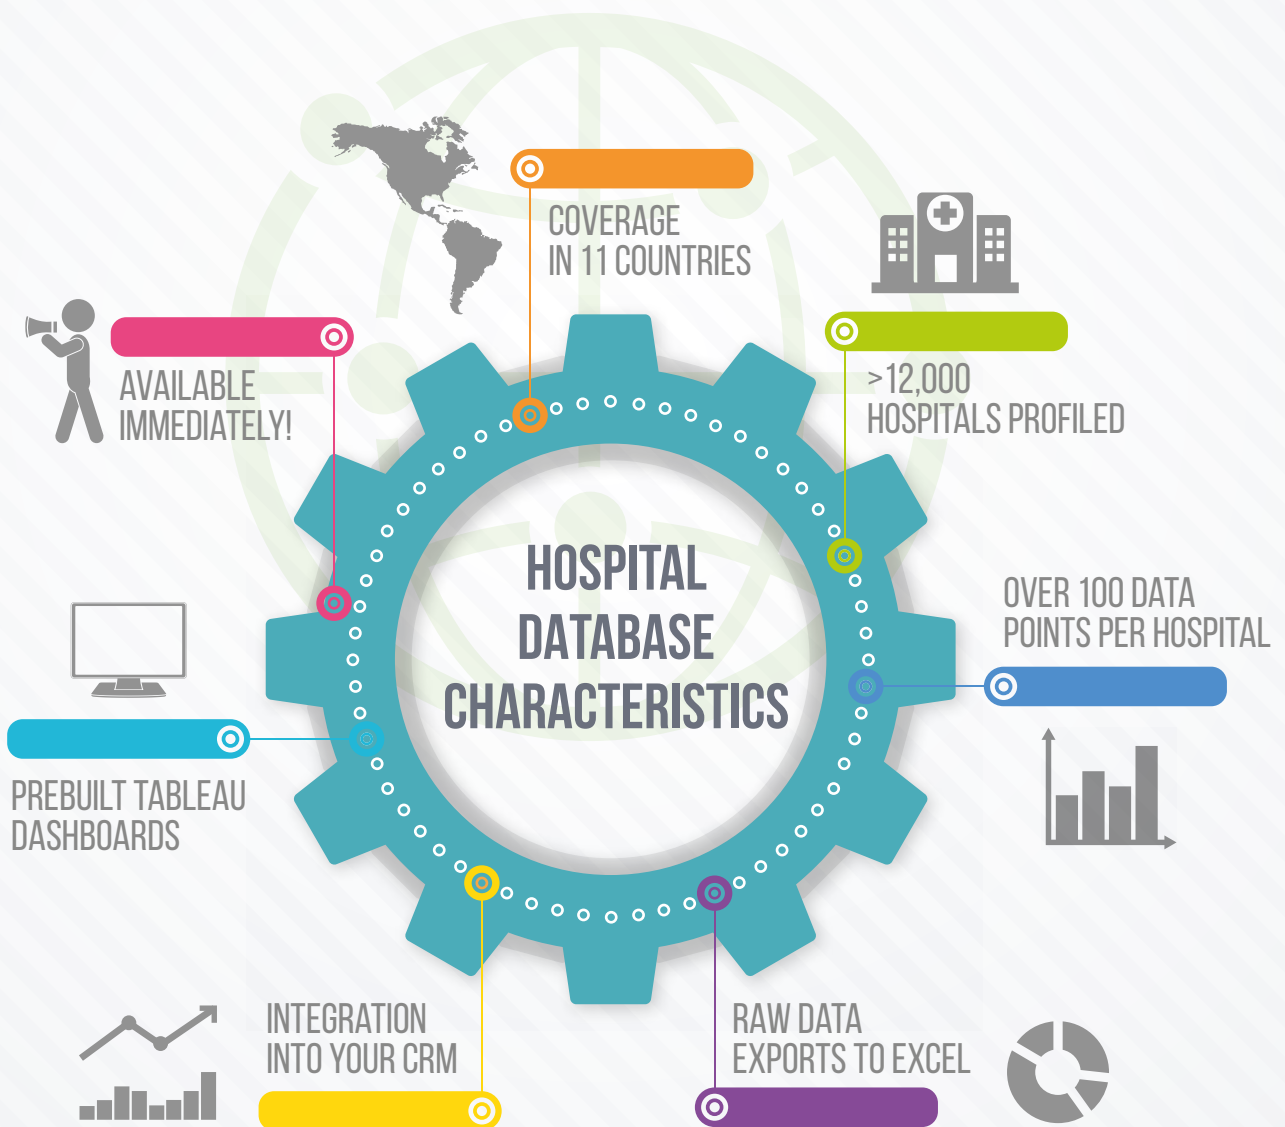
COVERAGE IN 11 COUNTRIES

AVAILABLE IMMEDIATELY!

>12,000 HOSPITALS PROFILED

HOSPITAL DATABASE CHARACTERISTICS

OVER 100 DATA POINTS PER HOSPITAL

PREBUILT TABLEAU DASHBOARDS

INTEGRATION INTO YOUR CRM

RAW DATA EXPORTS TO EXCEL